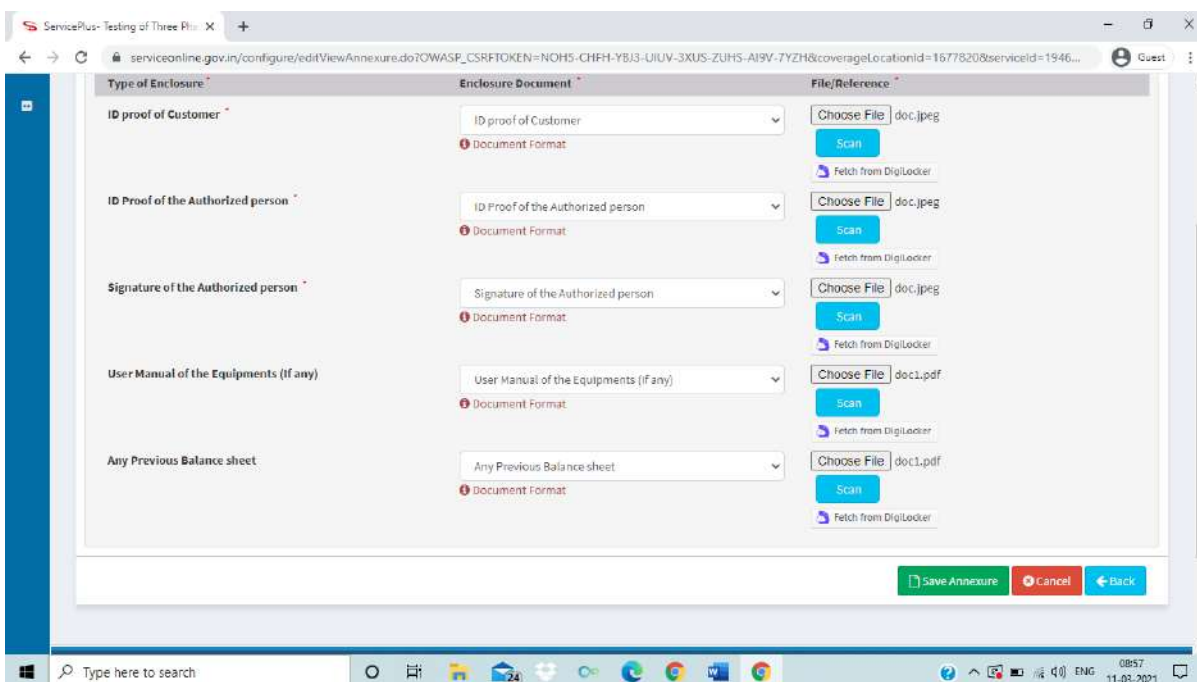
ServicePlus- Testing of Three Pha ×

serviceonline.gov.in/configure/editViewAnnexure.do?OWASP_CSRFTOKEN=NOH5-CHFH-YBJ3-UIUV-3XUS-ZUHS-AI9V-7YZH&coverageLocationId=1677820&serviceId=1946...

Guest

| Type of Enclosure * | Enclosure Document * | File/Reference * |
|---|---|---|
| ID proof of Customer * | ID proof of Customer<br>Document Format | Choose File doc.jpeg<br>Scan<br>Fetch from DigiLocker |
| ID Proof of the Authorized person * | ID Proof of the Authorized person<br>Document Format | Choose File doc.jpeg<br>Scan<br>Fetch from DigiLocker |
| Signature of the Authorized person * | Signature of the Authorized person<br>Document Format | Choose File doc.jpeg<br>Scan<br>Fetch from DigiLocker |
| User Manual of the Equipments (If any) | User Manual of the Equipments (If any)<br>Document Format | Choose File doc1.pdf<br>Scan<br>Fetch from DigiLocker |
| Any Previous Balance sheet | Any Previous Balance sheet<br>Document Format | Choose File doc1.pdf<br>Scan<br>Fetch from DigiLocker |

Save Annexure Cancel Back

Type here to search

24

ENG 08:57 11-03-2021